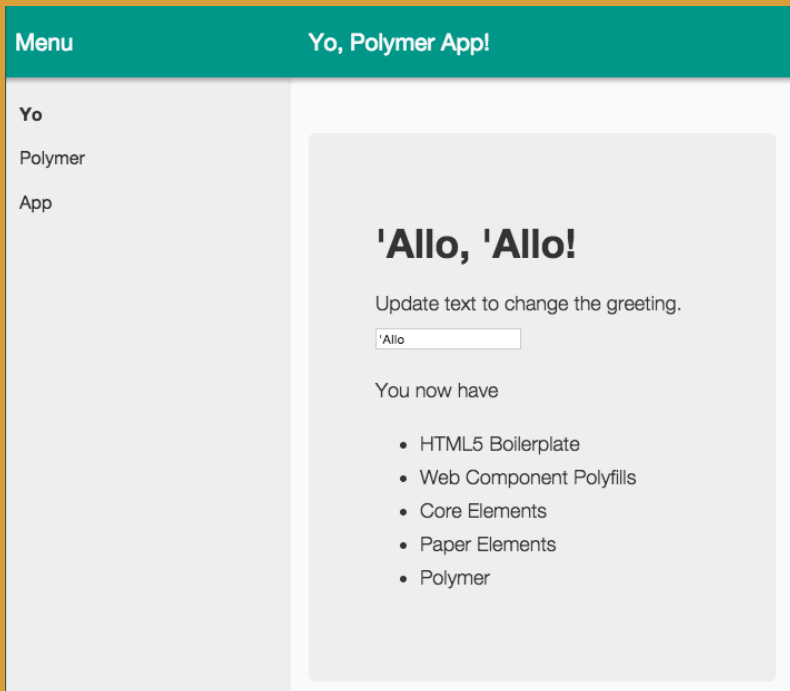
Menu

Yo, Polymer App!

**Yo**

Polymer

App

# 'Allo, 'Allo!

Update text to change the greeting.

'Allo

You now have

- HTML5 Boilerplate
- Web Component Polyfills
- Core Elements
- Paper Elements
- Polymer